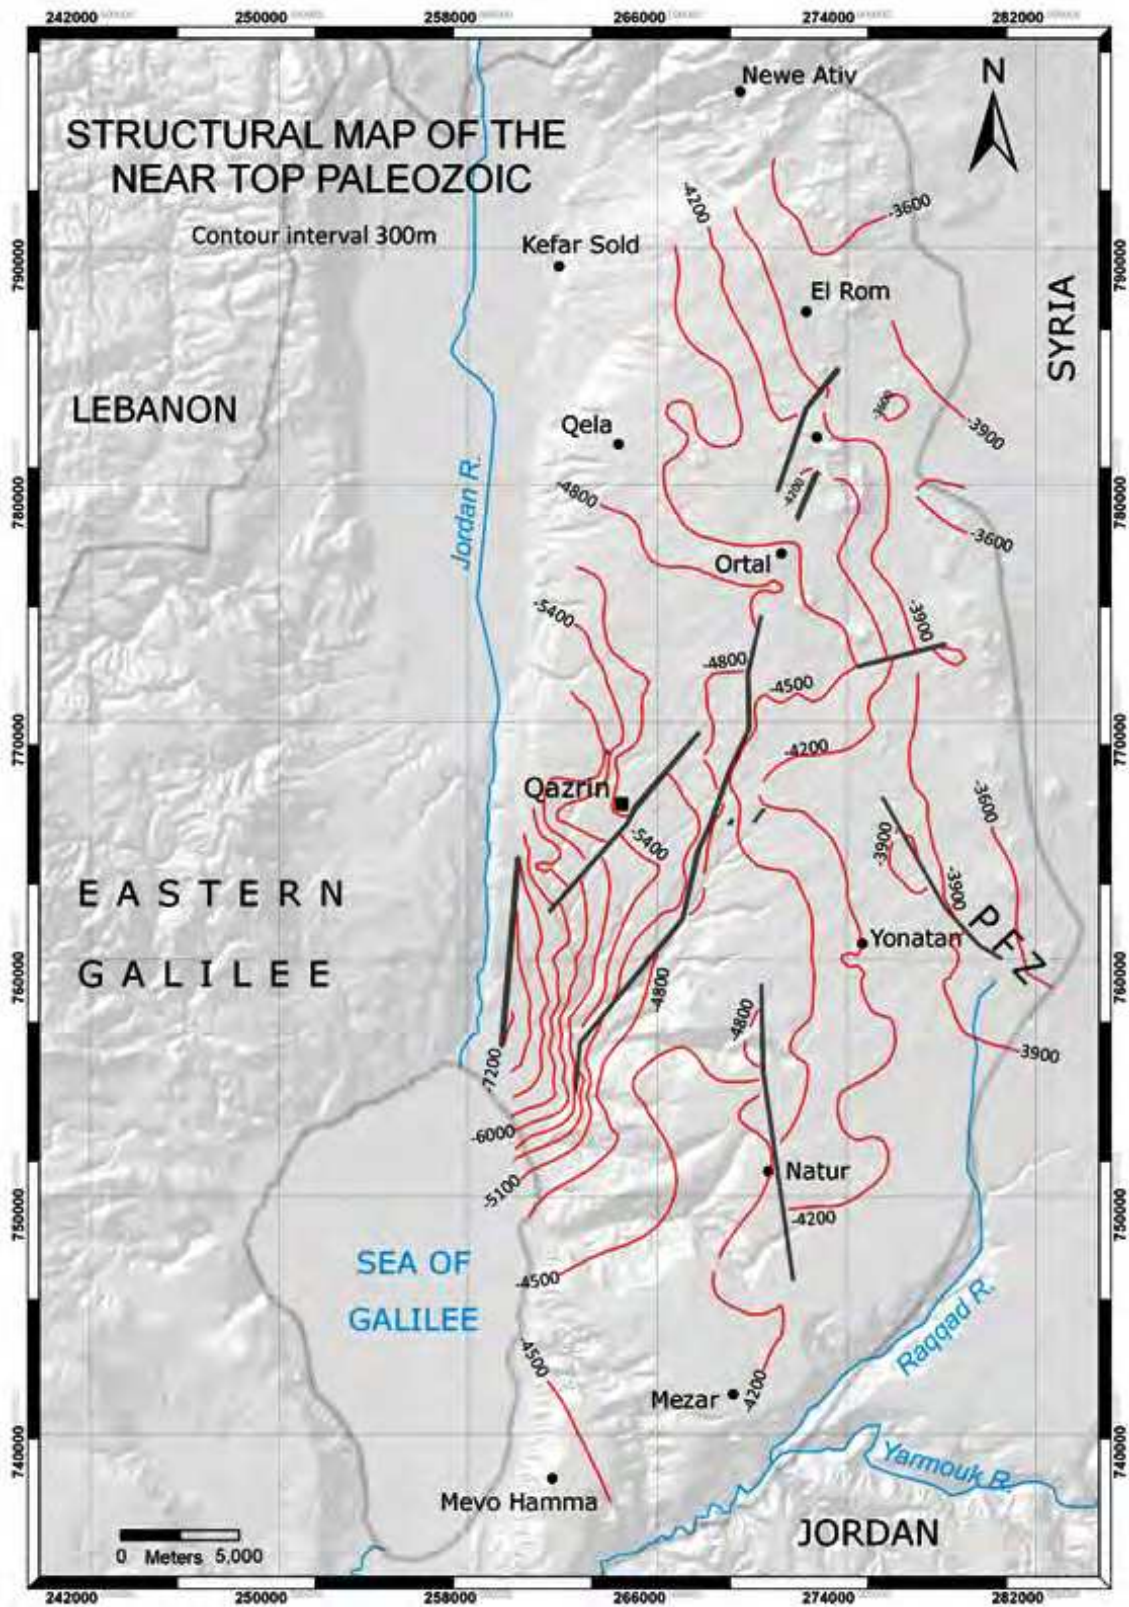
242000 250000 258000 266000 274000 282000

STRUCTURAL MAP OF THE NEAR TOP PALEOZOIC

Contour interval 300m

N

Newe Ativ

Kefar Sold

El Rom

SYRIA

LEBANON

Qela

Jordan R.

Ortal

Qazrin

EASTERN

GALILEE

Yonatan

PFZ

Natur

SEA OF GALILEE

Mezar

Raqqad R.

Yarmouk R.

Mevo Hamma

JORDAN

0 Meters 5,000

-3600
-4200
-3900
-3600
-3600
-3900
-4200
-4800
-5400
-4800
-4500
-4200
-5400
-3600
-3900
-3900
-4800
-3900
-4800
-7200
-6000
-5100
-4200
-4500
-4500
-4200

790000
780000
770000
760000
750000
740000

242000 250000 258000 266000 274000 282000